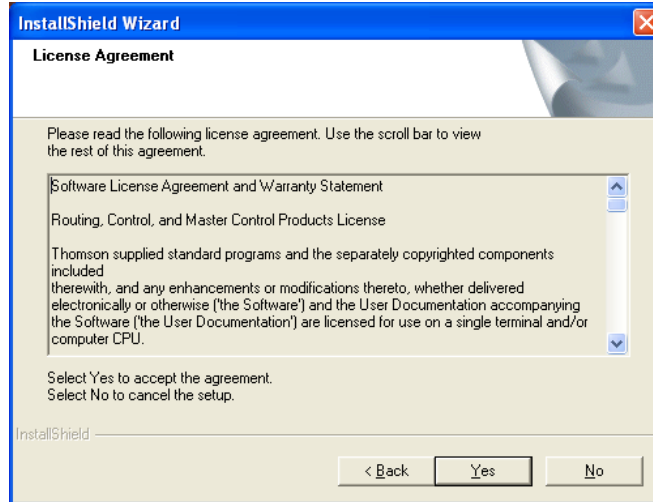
InstallShield Wizard

License Agreement

Please read the following license agreement. Use the scroll bar to view the rest of this agreement.

Software License Agreement and Warranty Statement

Routing, Control, and Master Control Products License

Thomson supplied standard programs and the separately copyrighted components included
therewith, and any enhancements or modifications thereto, whether delivered electronically or otherwise ('the Software') and the User Documentation accompanying the Software ('the User Documentation') are licensed for use on a single terminal and/or computer CPU.

Select Yes to accept the agreement.
Select No to cancel the setup.

InstallShield

< Back   Yes   No